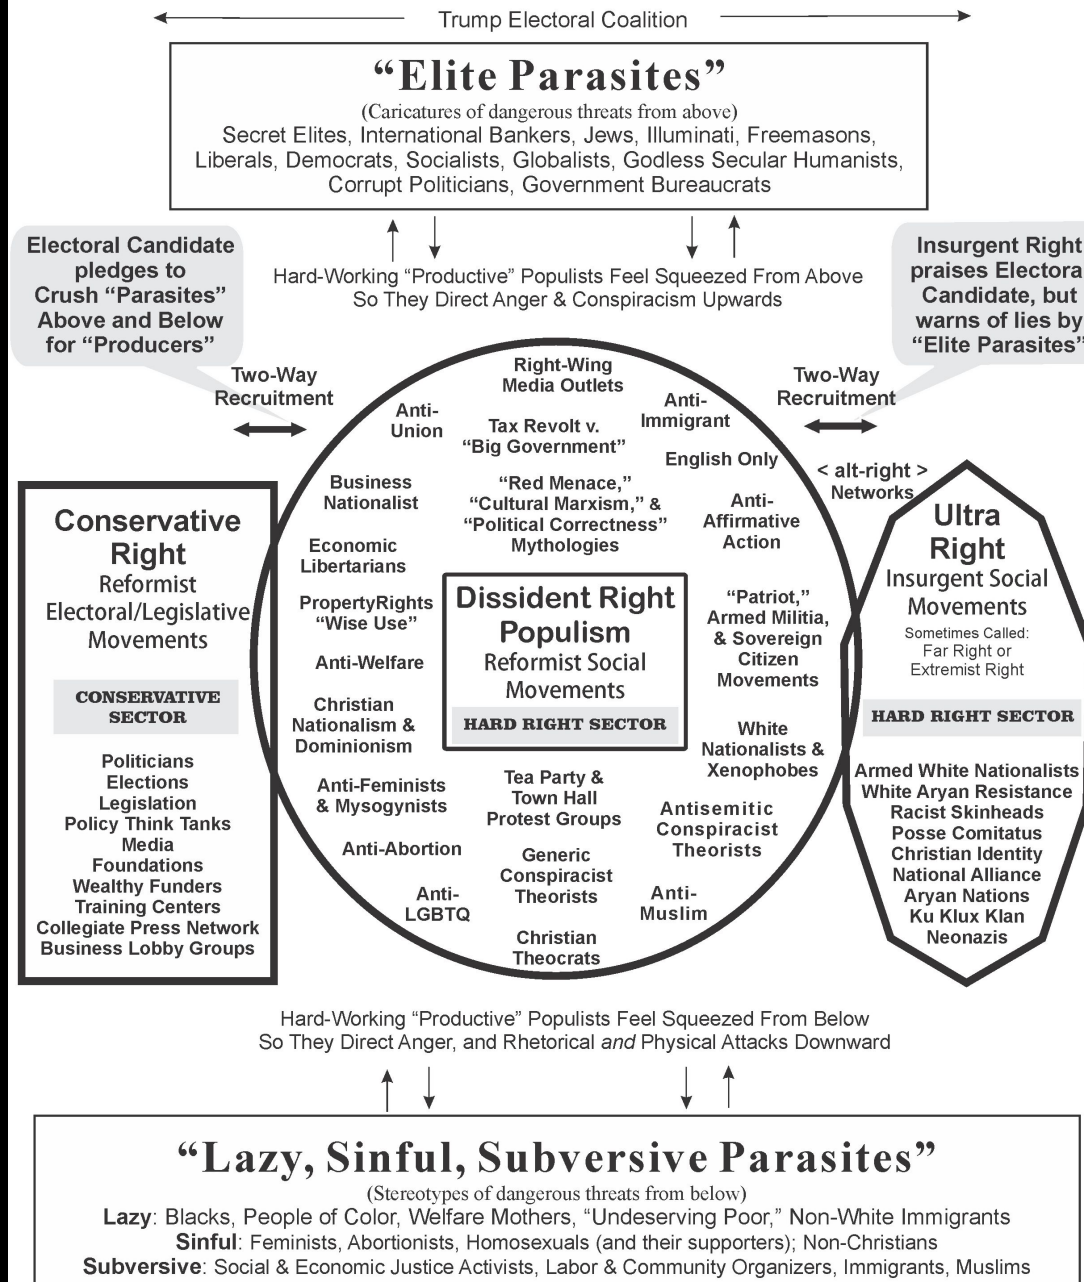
Trump Electoral Coalition

"Elite Parasites"
(Caricatures of dangerous threats from above)
Secret Elites, International Bankers, Jews, Illuminati, Freemasons, Liberals, Democrats, Socialists, Globalists, Godless Secular Humanists, Corrupt Politicians, Government Bureaucrats

Electoral Candidate pledges to Crush "Parasites" Above and Below for "Producers"

Hard-Working "Productive" Populists Feel Squeezed From Above So They Direct Anger & Conspiracism Upwards

Insurgent Right praises Electora Candidate, but warns of lies by "Elite Parasites"

Two-Way Recruitment

Two-Way Recruitment

Right-Wing Media Outlets
Anti-Union
Tax Revolt v. "Big Government"
Anti-Immigrant
English Only
Business Nationalist
"Red Menace," "Cultural Marxism," & "Political Correctness" Mythologies
Anti-Affirmative Action
Economic Libertarians
PropertyRights "Wise Use"
Anti-Welfare
Christian Nationalism & Dominionism
Dissident Right Populism
Reformist Social Movements
HARD RIGHT SECTOR
"Patriot," Armed Militia, & Sovereign Citizen Movements
White Nationalists & Xenophobes
Anti-Feminists & Mysogynists
Tea Party & Town Hall Protest Groups
Antisemitic Conspiracist Theorists
Anti-Abortion
Generic Conspiracist Theorists
Anti-LGBTQ
Anti-Muslim
Christian Theocrats

< alt-right > Networks

Conservative Right
Reformist Electoral/Legislative Movements
CONSERVATIVE SECTOR
Politicians
Elections
Legislation
Policy Think Tanks
Media
Foundations
Wealthy Funders
Training Centers
Collegiate Press Network
Business Lobby Groups

Ultra Right
Insurgent Social Movements
Sometimes Called: Far Right or Extremist Right
HARD RIGHT SECTOR
Armed White Nationalists
White Aryan Resistance
Racist Skinheads
Posse Comitatus
Christian Identity
National Alliance
Aryan Nations
Ku Klux Klan
Neonazis

Hard-Working "Productive" Populists Feel Squeezed From Below So They Direct Anger, and Rhetorical and Physical Attacks Downward

"Lazy, Sinful, Subversive Parasites"
(Stereotypes of dangerous threats from below)
Lazy: Blacks, People of Color, Welfare Mothers, "Undeserving Poor," Non-White Immigrants
Sinful: Feminists, Abortionists, Homosexuals (and their supporters); Non-Christians
Subversive: Social & Economic Justice Activists, Labor & Community Organizers, Immigrants, Muslims